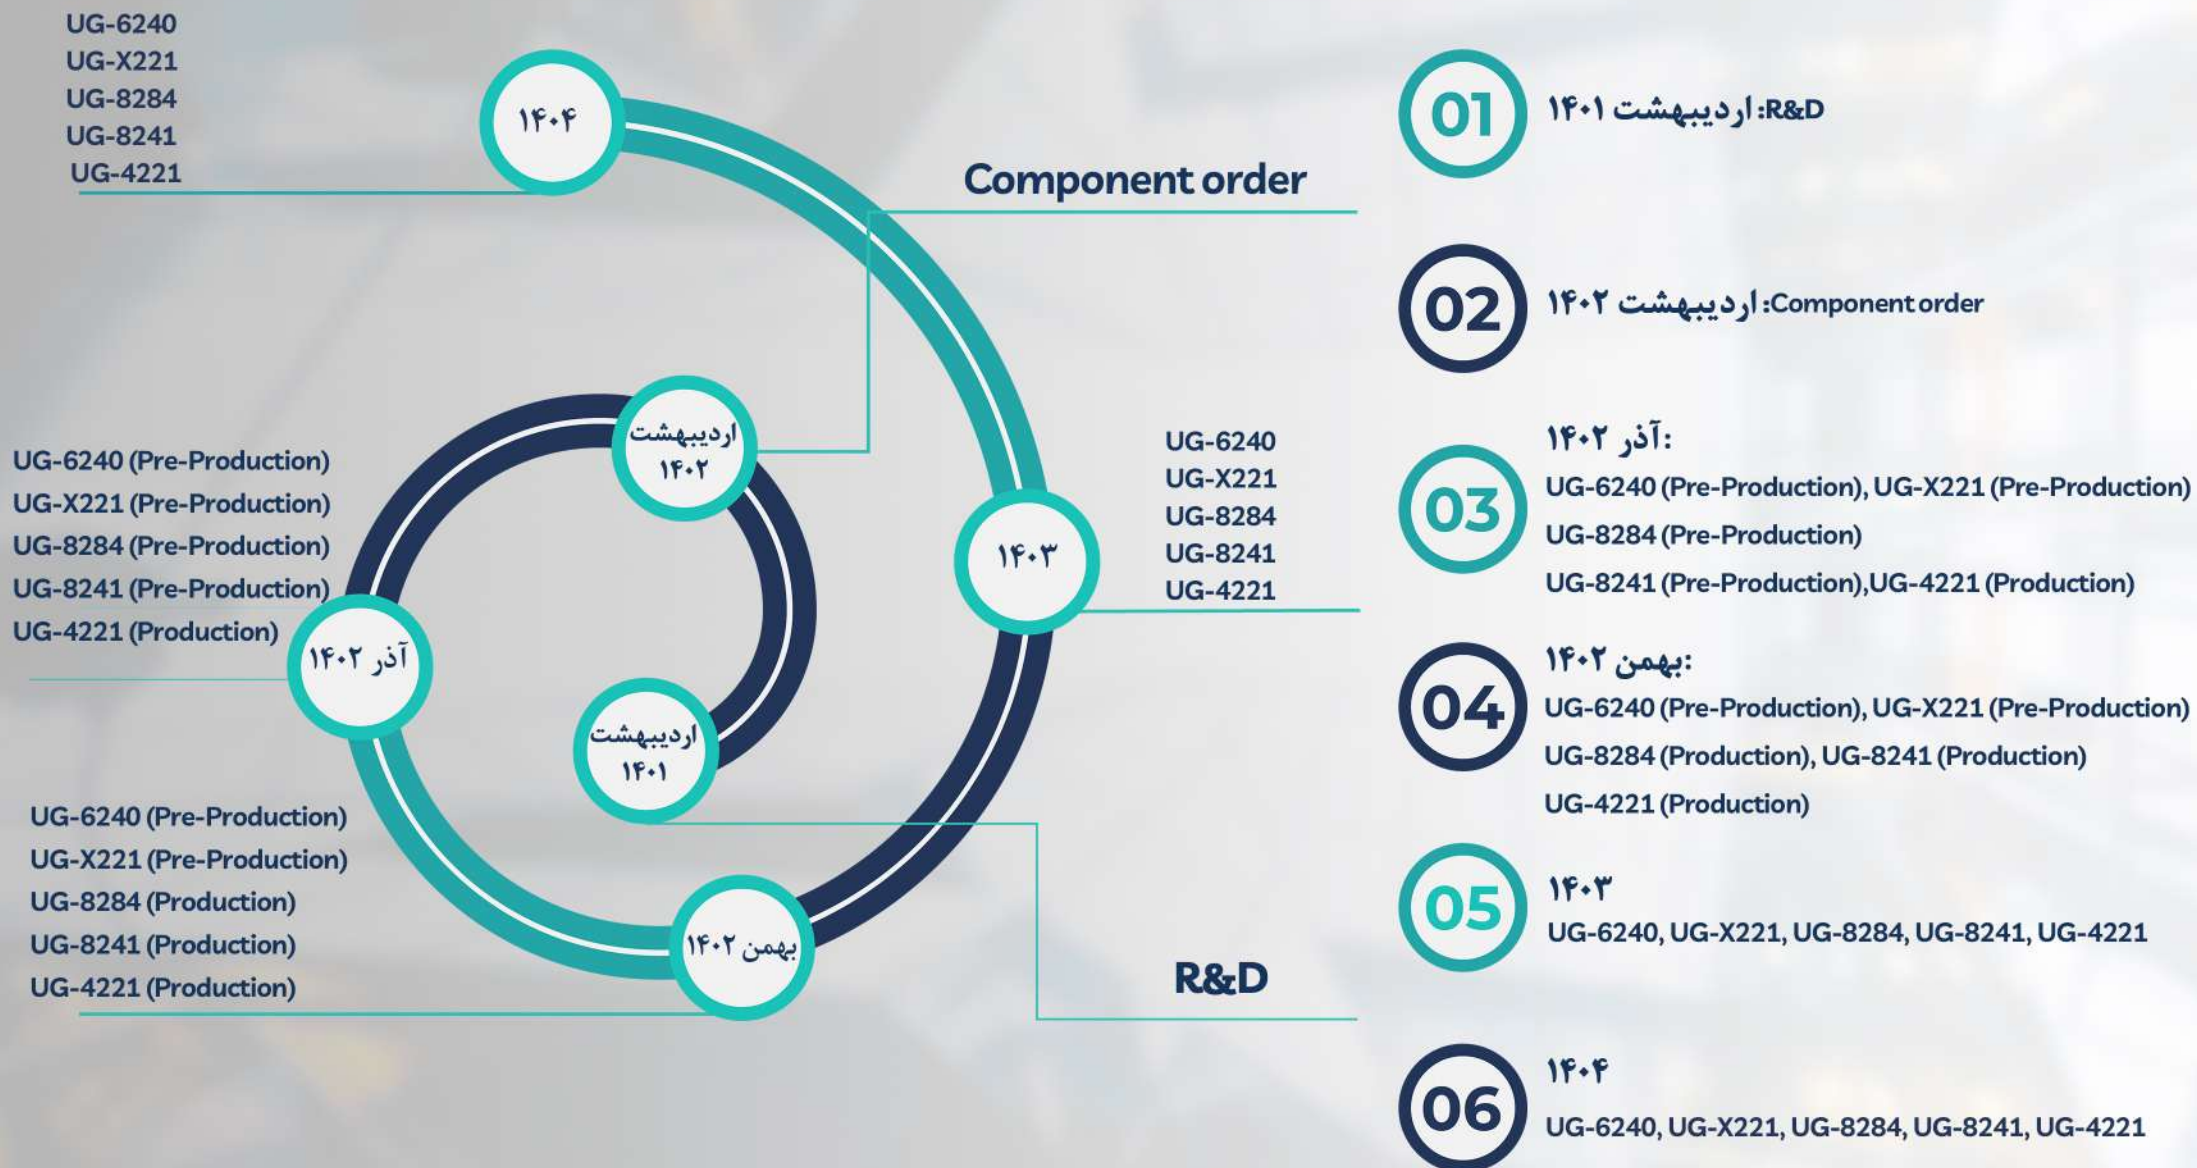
UG-6240
UG-X221
UG-8284
UG-8241
UG-4221

۱۴۰۴

Component order

اردیبهشت ۱۴۰۲

UG-6240 (Pre-Production)
UG-X221 (Pre-Production)
UG-8284 (Pre-Production)
UG-8241 (Pre-Production)
UG-4221 (Production)

آذر ۱۴۰۲

۱۴۰۳

UG-6240
UG-X221
UG-8284
UG-8241
UG-4221

اردیبهشت ۱۴۰۱

UG-6240 (Pre-Production)
UG-X221 (Pre-Production)
UG-8284 (Production)
UG-8241 (Production)
UG-4221 (Production)

بهمن ۱۴۰۲

R&D

01 R&D: اردیبهشت ۱۴۰۱

02 Component order: اردیبهشت ۱۴۰۲

03 آذر ۱۴۰۲:
UG-6240 (Pre-Production), UG-X221 (Pre-Production)
UG-8284 (Pre-Production)
UG-8241 (Pre-Production),UG-4221 (Production)

04 بهمن ۱۴۰۲:
UG-6240 (Pre-Production), UG-X221 (Pre-Production)
UG-8284 (Production), UG-8241 (Production)
UG-4221 (Production)

05 ۱۴۰۳
UG-6240, UG-X221, UG-8284, UG-8241, UG-4221

06 ۱۴۰۴
UG-6240, UG-X221, UG-8284, UG-8241, UG-4221